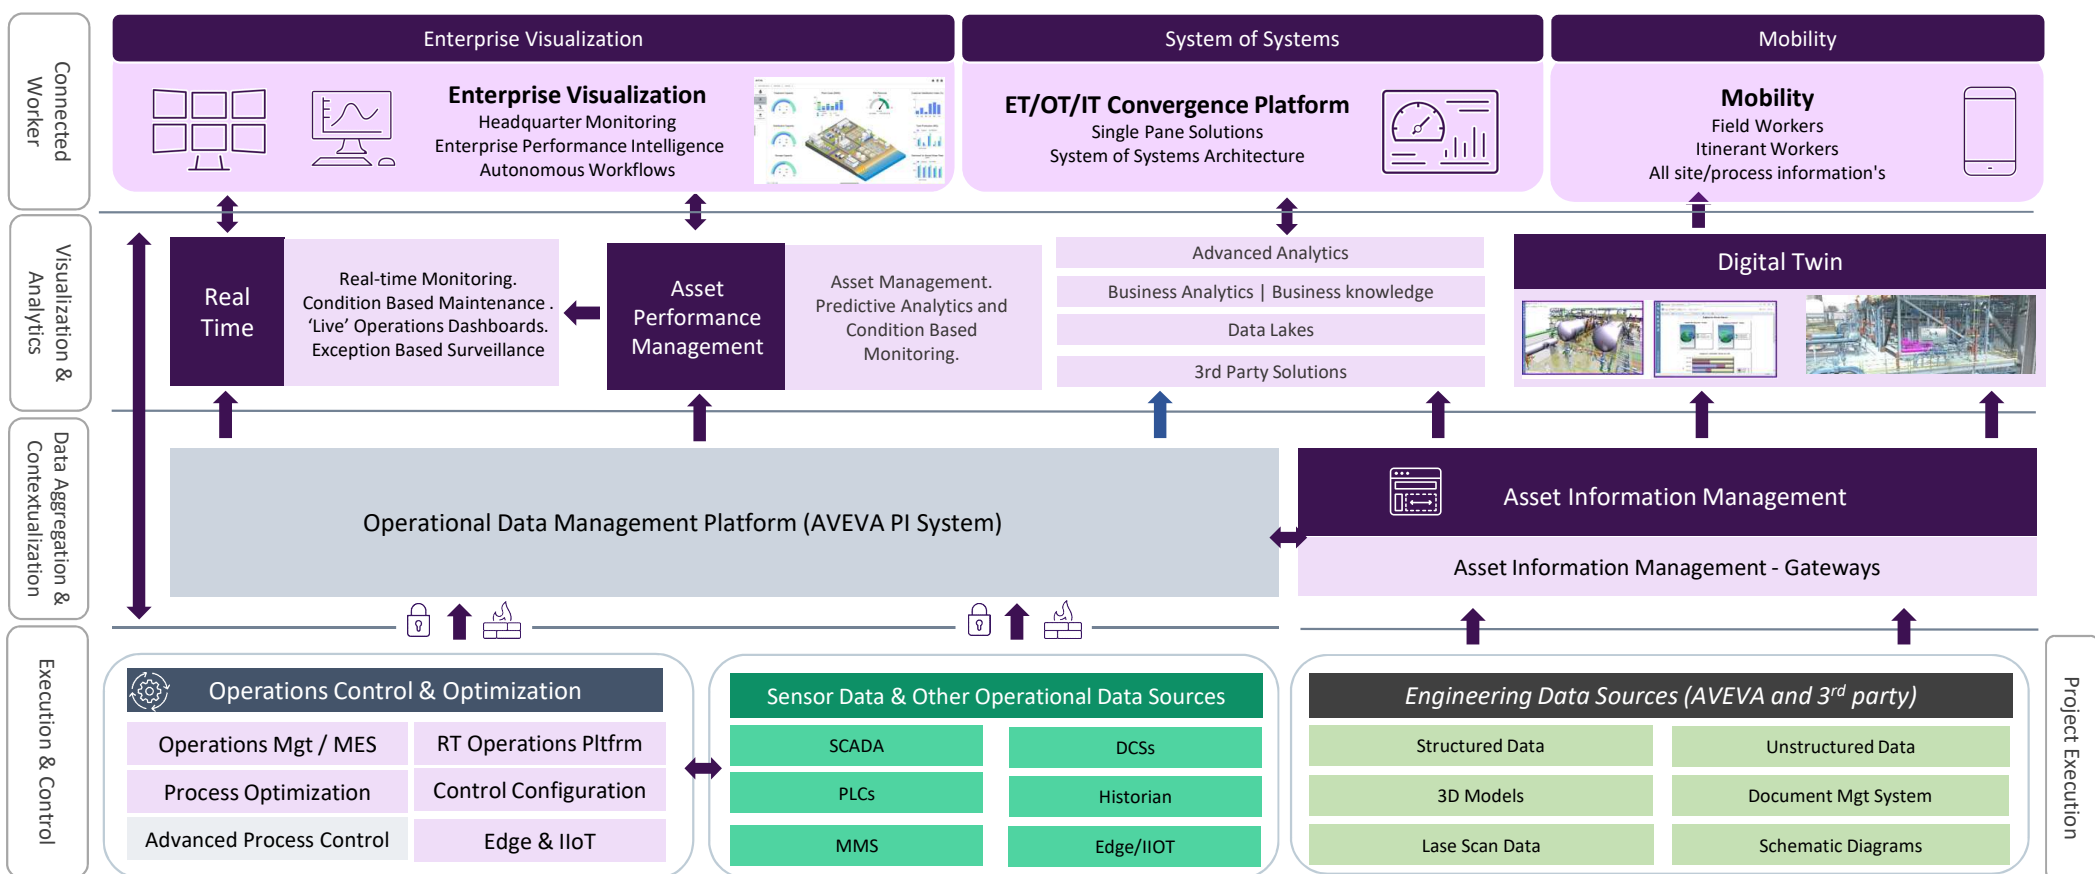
Connected Worker

Enterprise Visualization

Enterprise Visualization
Headquarter Monitoring
Enterprise Performance Intelligence
Autonomous Workflows

System of Systems

ET/OT/IT Convergence Platform
Single Pane Solutions
System of Systems Architecture

Mobility

Mobility
Field Workers
Itinerant Workers
All site/process information's

Visualization & Analytics

Real Time

Real-time Monitoring.
Condition Based Maintenance .
'Live' Operations Dashboards.
Exception Based Surveillance

Asset Performance Management

Asset Management.
Predictive Analytics and Condition Based Monitoring.

Advanced Analytics

Business Analytics | Business knowledge

Data Lakes

3rd Party Solutions

Digital Twin

Data Aggregation & Contextualization

Operational Data Management Platform (AVEVA PI System)

Asset Information Management

Asset Information Management - Gateways

Execution & Control

Operations Control & Optimization

| Operations Mgt / MES | RT Operations Pltfrm |
|---|---|
| Process Optimization | Control Configuration |
| Advanced Process Control | Edge & IIoT |

Sensor Data & Other Operational Data Sources

| SCADA | DCSs |
|---|---|
| PLCs | Historian |
| MMS | Edge/IIOT |

Engineering Data Sources (AVEVA and 3$^{rd}$ party)

| Structured Data | Unstructured Data |
|---|---|
| 3D Models | Document Mgt System |
| Lase Scan Data | Schematic Diagrams |

Project Execution